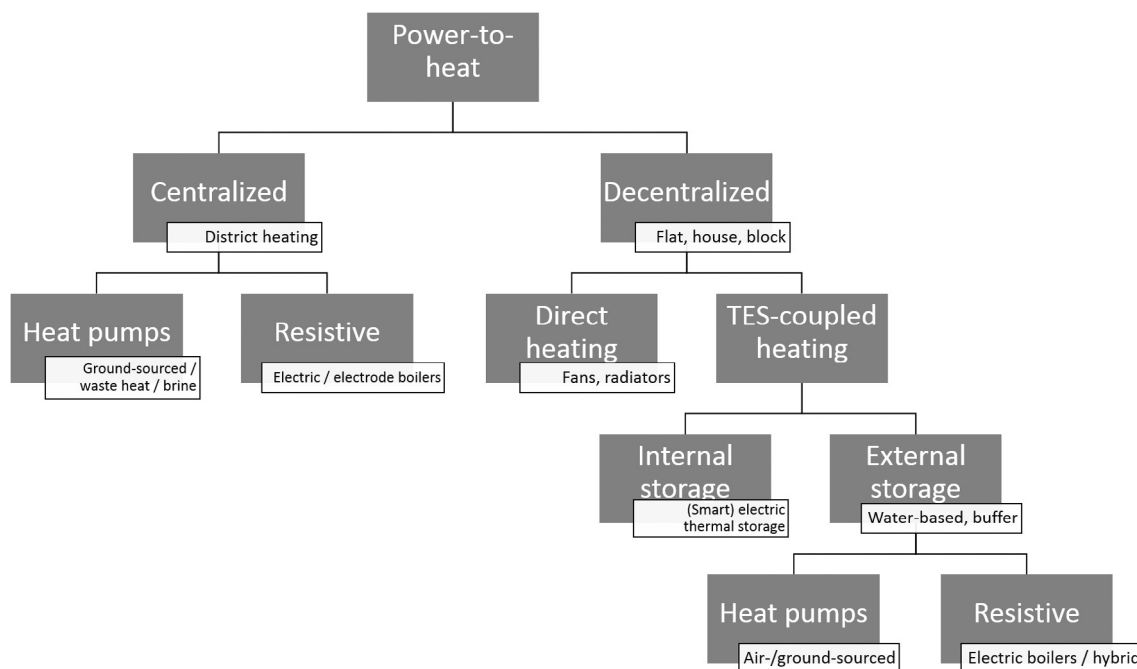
Power-to-heat

Centralized
District heating

Decentralized
Flat, house, block

Heat pumps
Ground-sourced / waste heat / brine

Resistive
Electric / electrode boilers

Direct heating
Fans, radiators

TES-coupled heating

Internal storage
(Smart) electric thermal storage

External storage
Water-based, buffer

Heat pumps
Air-/ground-sourced

Resistive
Electric boilers / hybric